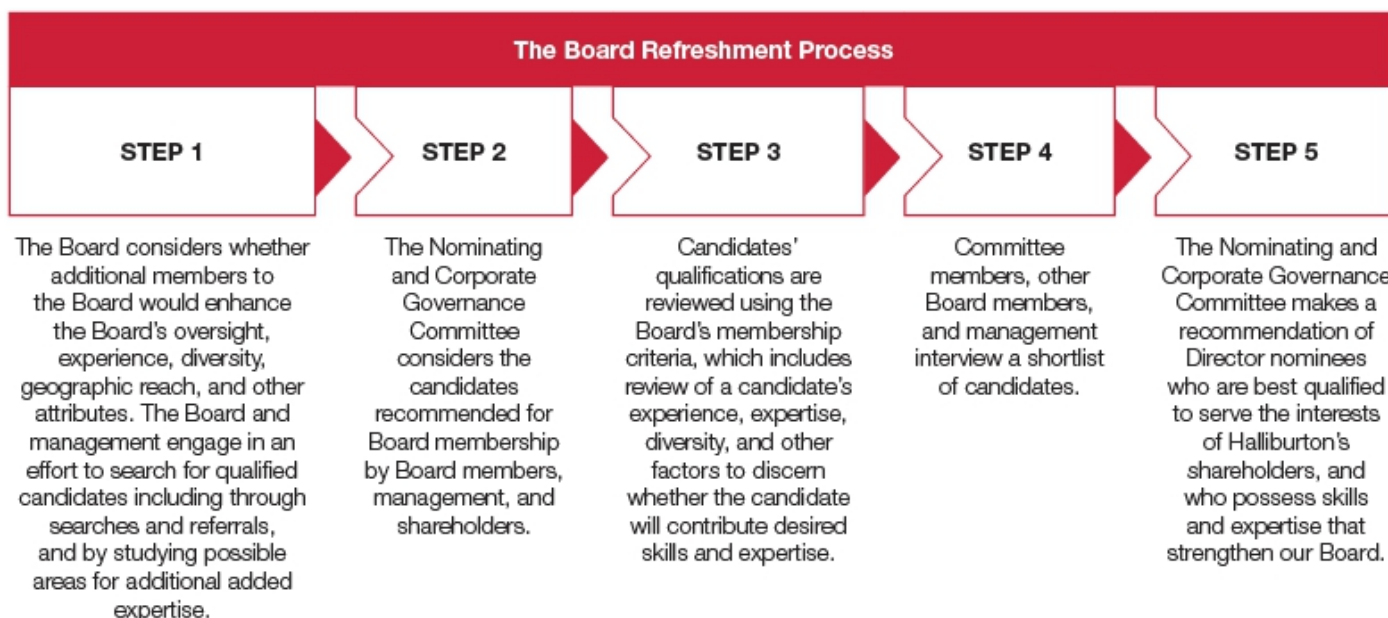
The Board Refreshment Process

STEP 1

STEP 2

STEP 3

STEP 4

STEP 5

The Board considers whether additional members to the Board would enhance the Board's oversight, experience, diversity, geographic reach, and other attributes. The Board and management engage in an effort to search for qualified candidates including through searches and referrals, and by studying possible areas for additional added expertise.

The Nominating and Corporate Governance Committee considers the candidates recommended for Board membership by Board members, management, and shareholders.

Candidates' qualifications are reviewed using the Board's membership criteria, which includes review of a candidate's experience, expertise, diversity, and other factors to discern whether the candidate will contribute desired skills and expertise.

Committee members, other Board members, and management interview a shortlist of candidates.

The Nominating and Corporate Governance Committee makes a recommendation of Director nominees who are best qualified to serve the interests of Halliburton's shareholders, and who possess skills and expertise that strengthen our Board.